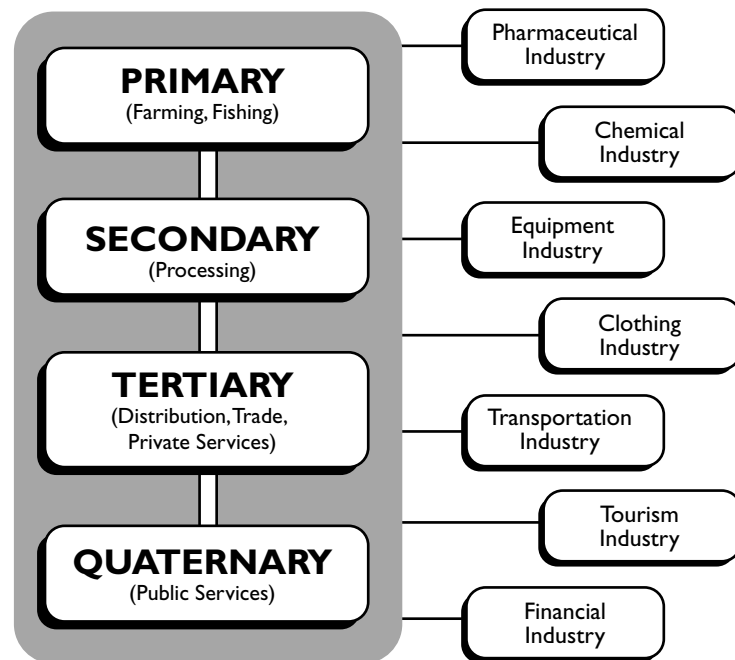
PRIMARY
(Farming, Fishing)

SECONDARY
(Processing)

TERTIARY
(Distribution, Trade, Private Services)

QUATERNARY
(Public Services)

Pharmaceutical Industry

Chemical Industry

Equipment Industry

Clothing Industry

Transportation Industry

Tourism Industry

Financial Industry